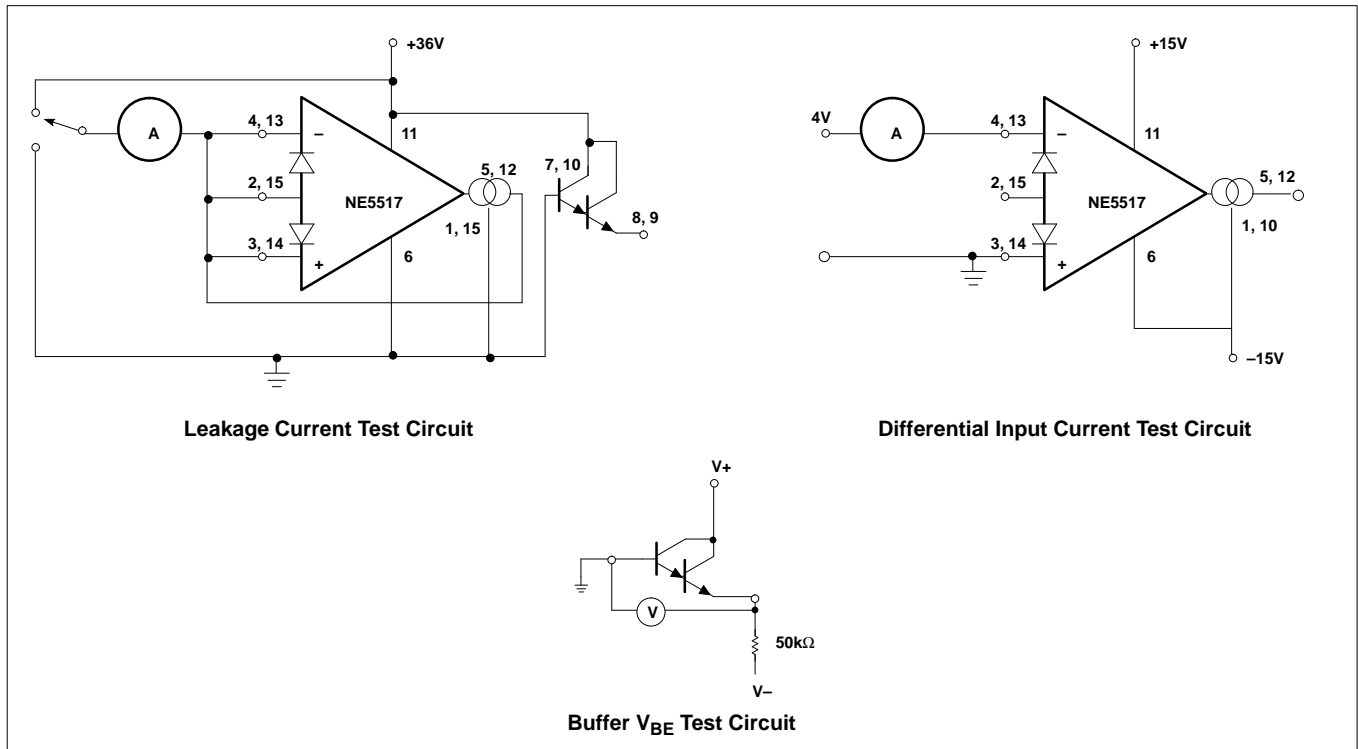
+36V

A

4, 13

–

11

2, 15

NE5517

5, 12

7, 10

1, 15

8, 9

3, 14

+

6

Leakage Current Test Circuit

+15V

4V

A

4, 13

–

11

2, 15

NE5517

5, 12

1, 10

3, 14

+

6

–15V

Differential Input Current Test Circuit

V+

V

50k$\Omega$

V–

Buffer $V_{BE}$ Test Circuit